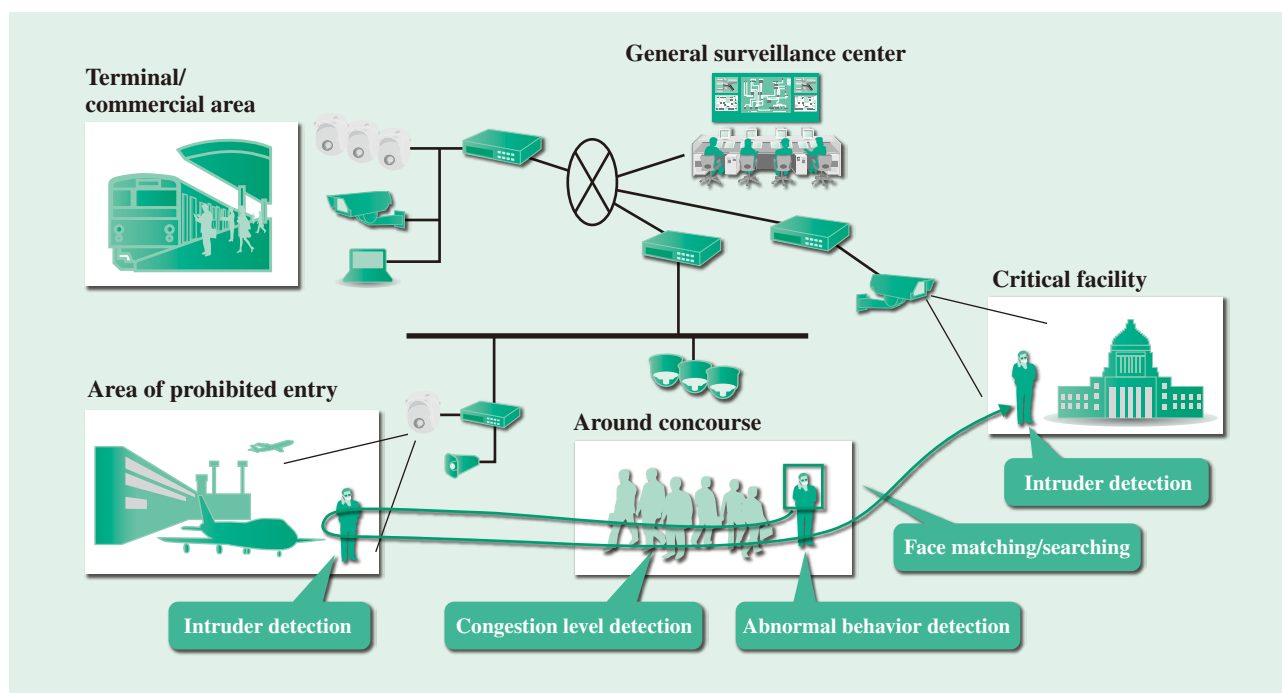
Terminal/
commercial area

General surveillance center

Critical facility

Area of prohibited entry

Around concourse

Intruder detection

Face matching/searching

Intruder detection

Congestion level detection

Abnormal behavior detection